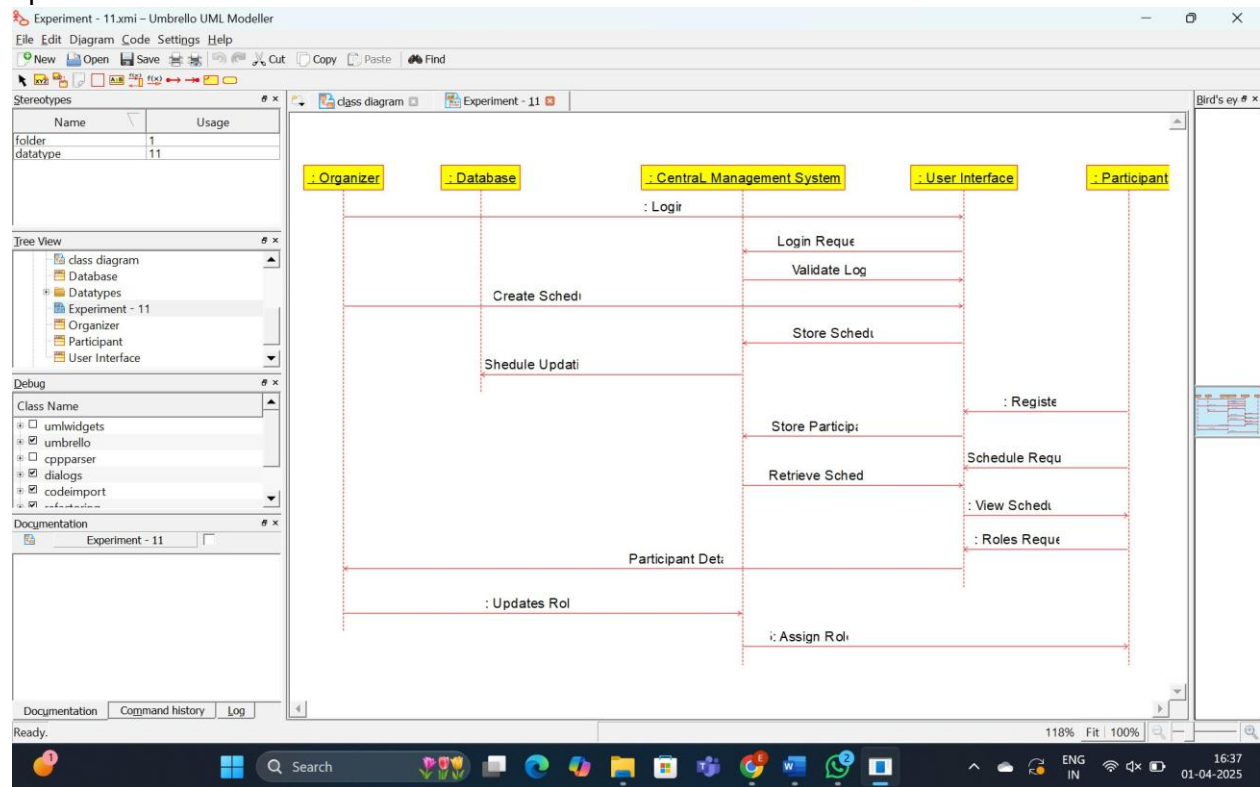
Experiment - 11.xmi – Umbrello UML Modeller

File Edit Diagram Code Settings Help

New Open Save Cut Copy Paste Find

Stereotypes

| Name | Usage |
|---|---|
| folder | 1 |
| datatype | 11 |

Tree View

class diagram
Database
Datatypes
Experiment - 11
Organizer
Participant
User Interface

Debug

Class Name
umlwidgets
umbrello
cppparser
dialogs
codeimport

Documentation

Experiment - 11

Documentation Command history Log

class diagram Experiment - 11

Bird's ey

: Organizer
: Database
: CentraL Management System
: User Interface
: Participant

: Logir
Login Reque
Validate Log
Create Schedu
Store Schedu
Shedule Updati
: Registe
Store Particip
Schedule Requ
Retrieve Sched
: View Schedu
: Roles Reque
Participant Det
: Updates Rol
: Assign Rol

Ready.

118% Fit 100%

Search

ENG IN

16:37
01-04-2025